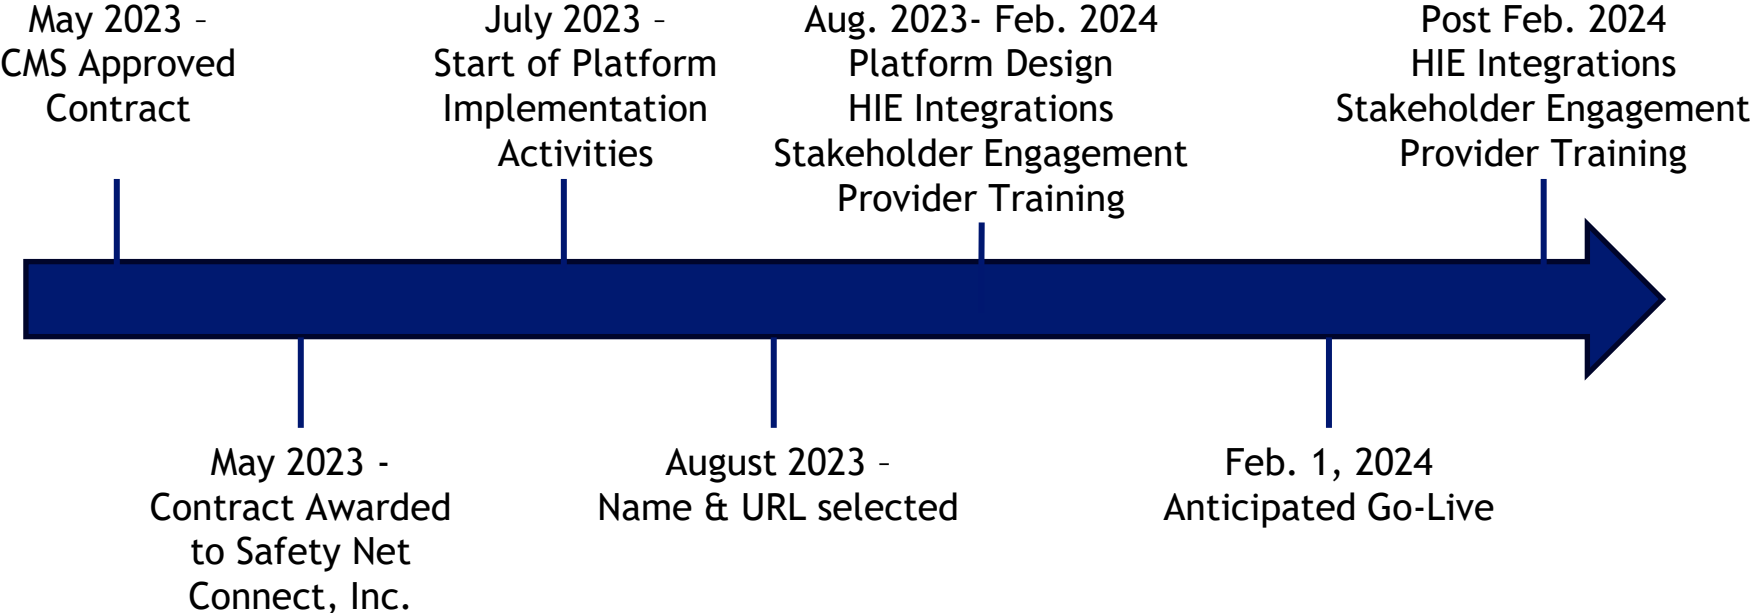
May 2023 –
CMS Approved
Contract

July 2023 –
Start of Platform
Implementation
Activities

Aug. 2023- Feb. 2024
Platform Design
HIE Integrations
Stakeholder Engagement
Provider Training

Post Feb. 2024
HIE Integrations
Stakeholder Engagement
Provider Training

May 2023 -
Contract Awarded
to Safety Net
Connect, Inc.

August 2023 –
Name & URL selected

Feb. 1, 2024
Anticipated Go-Live